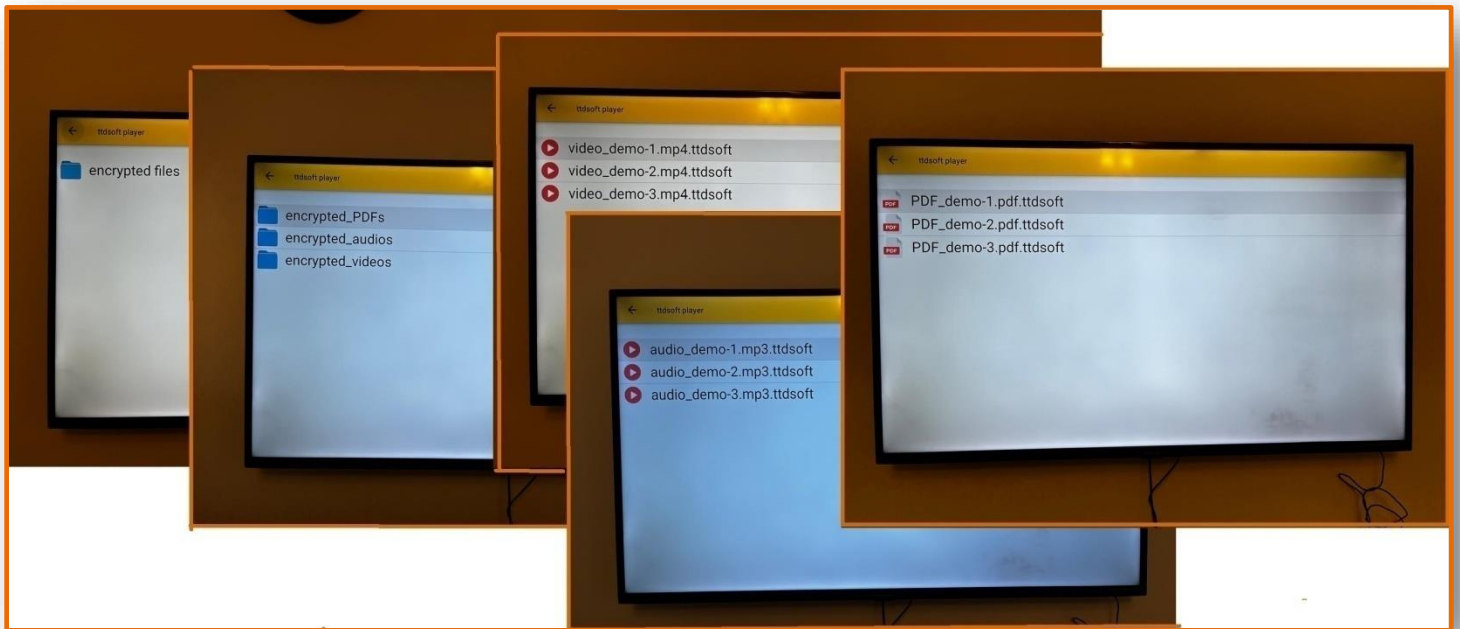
ttdsoft player

encrypted files

ttdsoft player

encrypted_PDFs
encrypted_audios
encrypted_videos

ttdsoft player

video_demo-1.mp4.ttdsoft
video_demo-2.mp4.ttdsoft
video_demo-3.mp4.ttdsoft

ttdsoft player

audio_demo-1.mp3.ttdsoft
audio_demo-2.mp3.ttdsoft
audio_demo-3.mp3.ttdsoft

ttdsoft player

PDF PDF_demo-1.pdf.ttdsoft
PDF PDF_demo-2.pdf.ttdsoft
PDF PDF_demo-3.pdf.ttdsoft